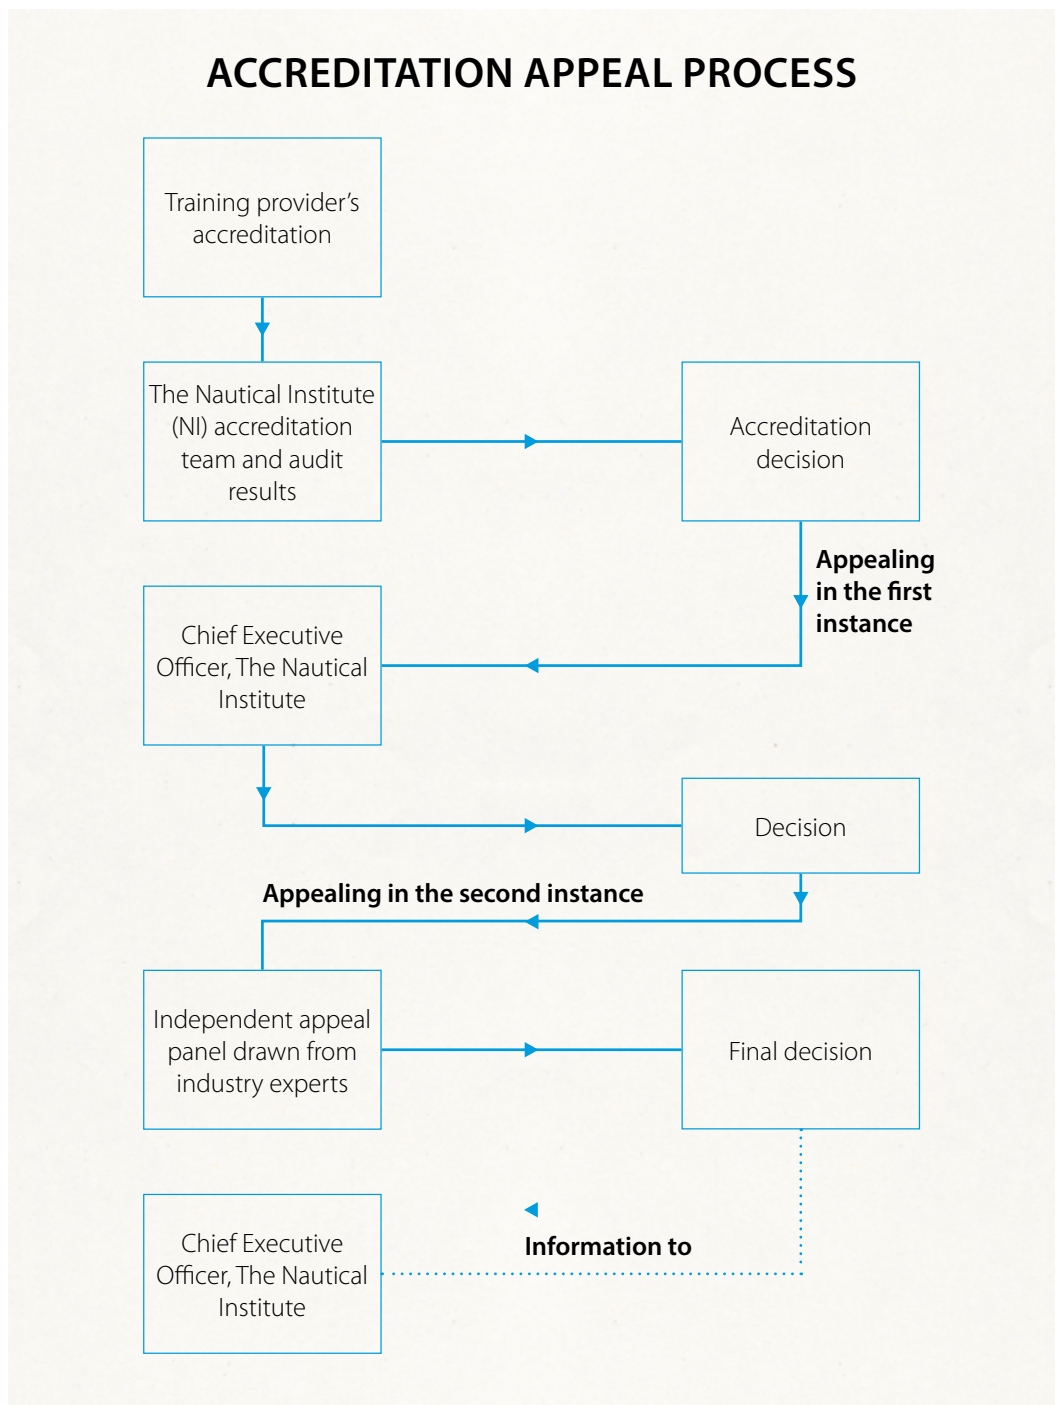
ACCREDITATION APPEAL PROCESS

Training provider's accreditation

The Nautical Institute (NI) accreditation team and audit results

Accreditation decision

Appealing in the first instance

Chief Executive Officer, The Nautical Institute

Decision

Appealing in the second instance

Independent appeal panel drawn from industry experts

Final decision

Information to

Chief Executive Officer, The Nautical Institute